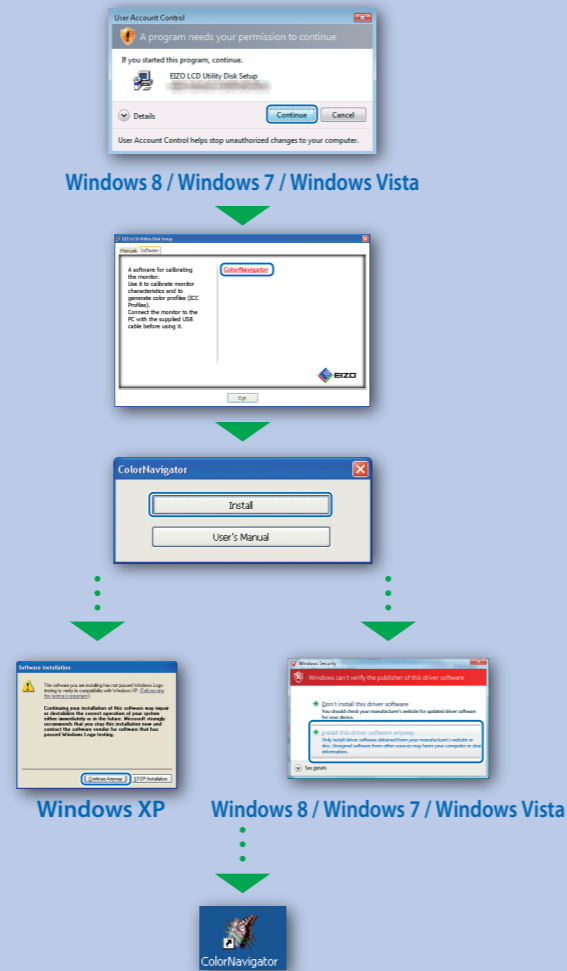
User Account Control

A program needs your permission to continue

If you started this program, continue.

EIZO LCD Utility Disk Setup
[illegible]

Details

Continue

Cancel

User Account Control helps stop unauthorized changes to your computer.

Windows 8 / Windows 7 / Windows Vista

EIZO LCD Utility Disk Setup

Manuals Software

A software for calibrating the monitor. Use it to calibrate monitor characteristics and to generate color profiles (ICC Profiles). Connect the monitor to the PC with the supplied USB cable before using it.

ColorNavigator

EIZO

Exit

ColorNavigator

Install

User's Manual

Software Installation

The software you are installing has not passed Windows Logo testing to verify its compatibility with Windows XP. (Tell me why this testing is important.)

Continuing your installation of this software may impair or destabilize the correct operation of your system either immediately or in the future. Microsoft strongly recommends that you stop this installation now and contact the software vendor for software that has passed Windows Logo testing.

Continue Anyway

STOP Installation

Windows Security

Windows can't verify the publisher of this driver software

Don't install this driver software
You should check your manufacturer's website for updated driver software for your device.

Install this driver software anyway
Only install driver software obtained from your manufacturer's website or disc. Unsigned software from other sources may harm your computer or steal information.

See details

Windows XP

Windows 8 / Windows 7 / Windows Vista

ColorNavigator